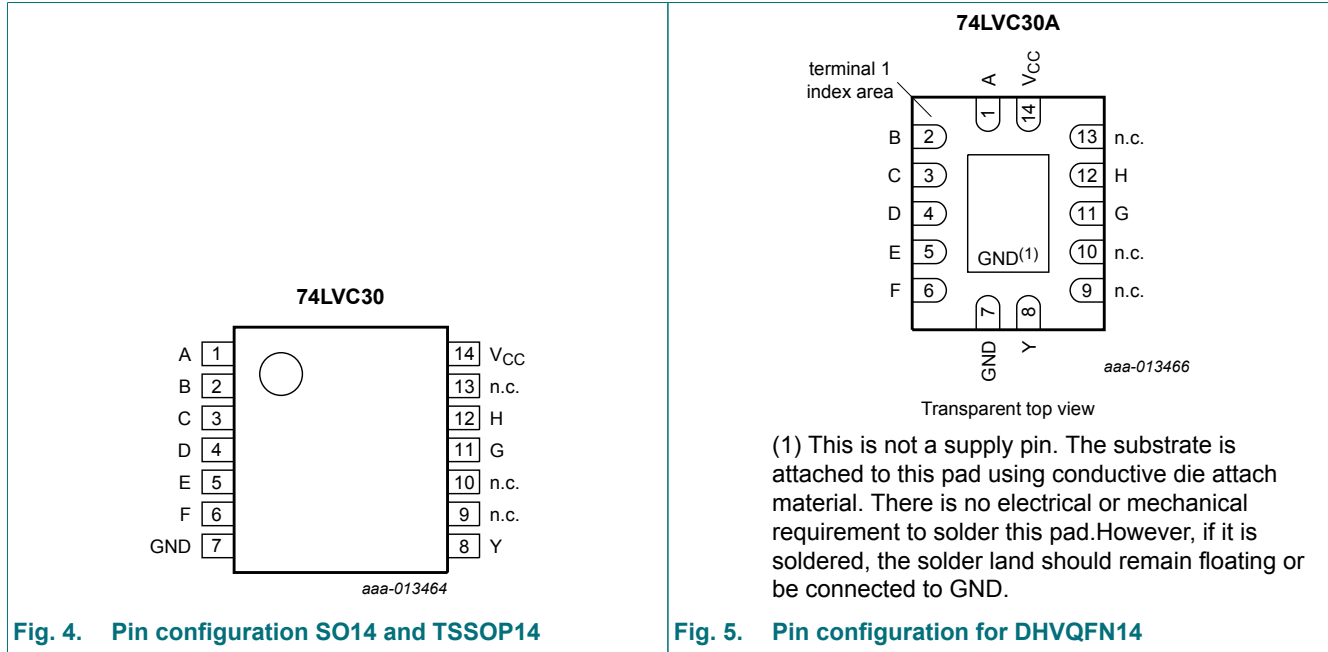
74LVC30

| A | 1 | 14 | $V_{CC}$ |
|---|---|---|---|
| B | 2 | 13 | n.c. |
| C | 3 | 12 | H |
| D | 4 | 11 | G |
| E | 5 | 10 | n.c. |
| F | 6 | 9 | n.c. |
| GND | 7 | 8 | Y |

aaa-013464

Fig. 4. Pin configuration SO14 and TSSOP14

74LVC30A

terminal 1 index area

A 1
$V_{CC}$ 14
B 2
C 3
D 4
E 5
F 6
13 n.c.
12 H
11 G
10 n.c.
9 n.c.
GND$^{(1)}$
7 GND
8 Y

aaa-013466

Transparent top view

(1) This is not a supply pin. The substrate is attached to this pad using conductive die attach material. There is no electrical or mechanical requirement to solder this pad.However, if it is soldered, the solder land should remain floating or be connected to GND.

Fig. 5. Pin configuration for DHVQFN14